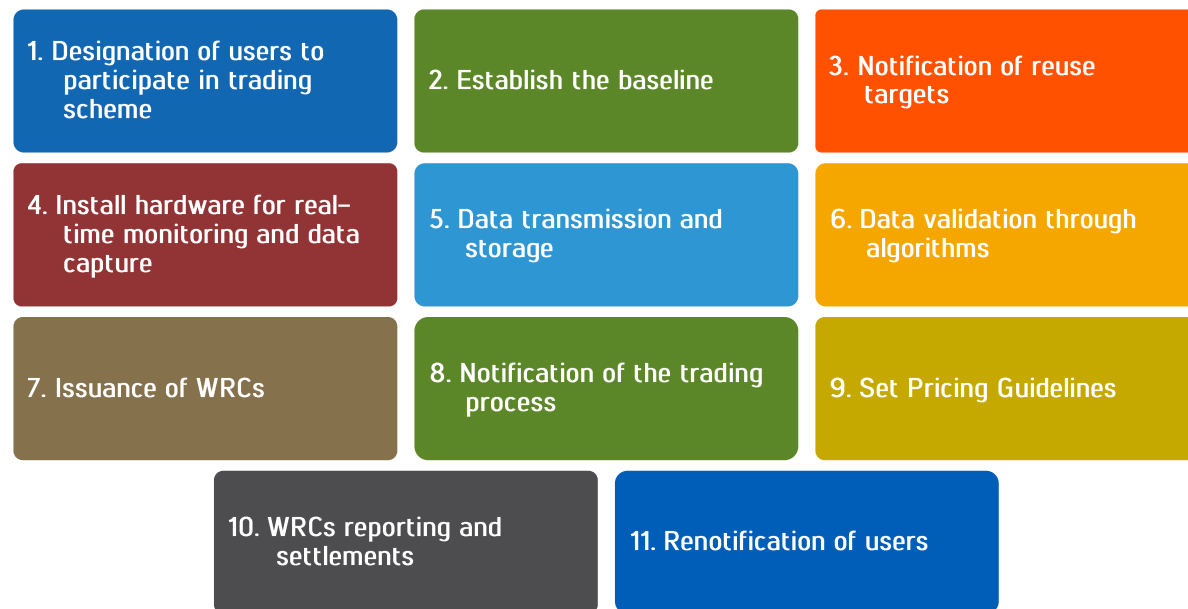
1. Designation of users to participate in trading scheme

2. Establish the baseline

3. Notification of reuse targets

4. Install hardware for real-time monitoring and data capture

5. Data transmission and storage

6. Data validation through algorithms

7. Issuance of WRCs

8. Notification of the trading process

9. Set Pricing Guidelines

10. WRCs reporting and settlements

11. Renotification of users